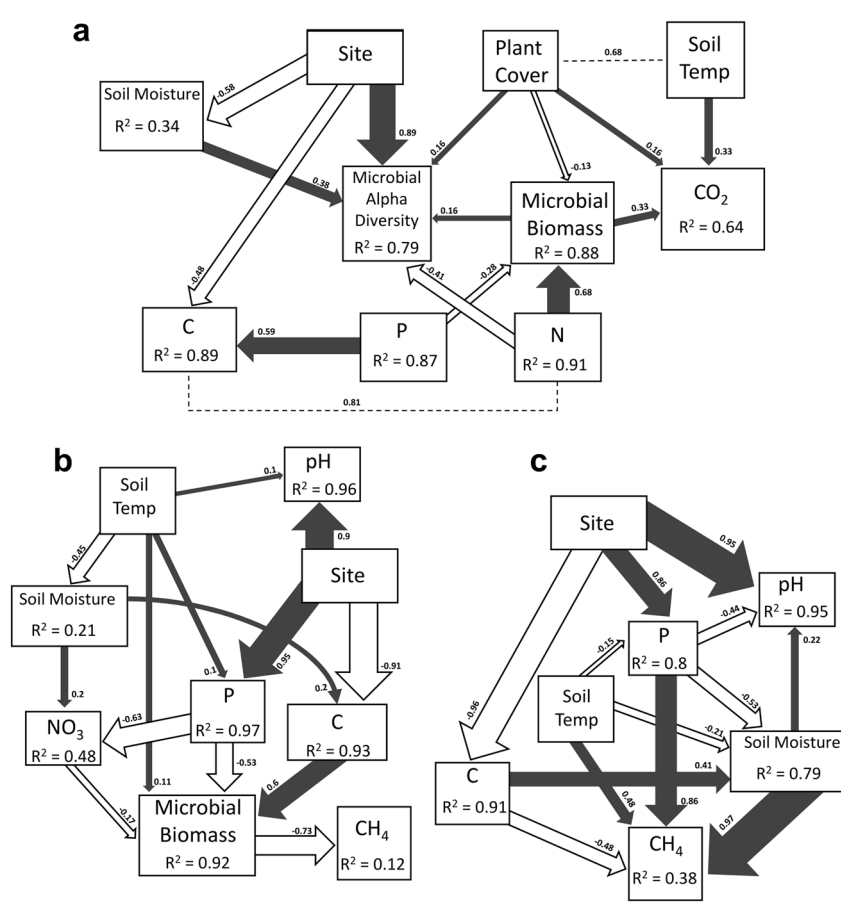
a

Site

Plant Cover

0.68

Soil Temp

Soil Moisture
$R^2 = 0.34$

-0.58

0.89

0.16

-0.13

0.16

0.33

0.38

Microbial Alpha Diversity
$R^2 = 0.79$

0.16

Microbial Biomass
$R^2 = 0.88$

0.33

$CO_2$
$R^2 = 0.64$

-0.48

-0.41

-0.28

0.68

C
$R^2 = 0.89$

0.59

P
$R^2 = 0.87$

N
$R^2 = 0.91$

0.81

b

Soil Temp

0.1

pH
$R^2 = 0.96$

0.9

-0.45

Site

Soil Moisture
$R^2 = 0.21$

0.95

-0.91

0.2

0.1

0.2

P
$R^2 = 0.97$

C
$R^2 = 0.93$

$NO_3$
$R^2 = 0.48$

-0.63

-0.53

0.11

0.6

-0.17

Microbial Biomass
$R^2 = 0.92$

-0.73

$CH_4$
$R^2 = 0.12$

c

Site

0.95

0.86

pH
$R^2 = 0.95$

-0.44

-0.15

P
$R^2 = 0.8$

-0.96

Soil Temp

-0.53

-0.21

0.22

Soil Moisture
$R^2 = 0.79$

C
$R^2 = 0.91$

0.41

0.48

0.86

0.97

-0.48

$CH_4$
$R^2 = 0.38$